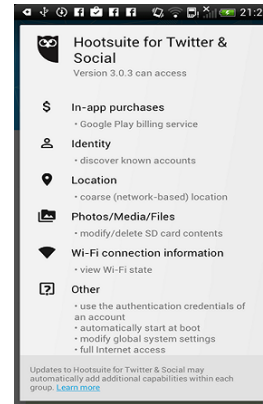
21:2

Hootsuite for Twitter & Social
Version 3.0.3 can access

In-app purchases
• Google Play billing service

Identity
• discover known accounts

Location
• coarse (network-based) location

Photos/Media/Files
• modify/delete SD card contents

Wi-Fi connection information
• view Wi-Fi state

Other
• use the authentication credentials of an account
• automatically start at boot
• modify global system settings
• full Internet access

Updates to Hootsuite for Twitter & Social may automatically add additional capabilities within each group. Learn more